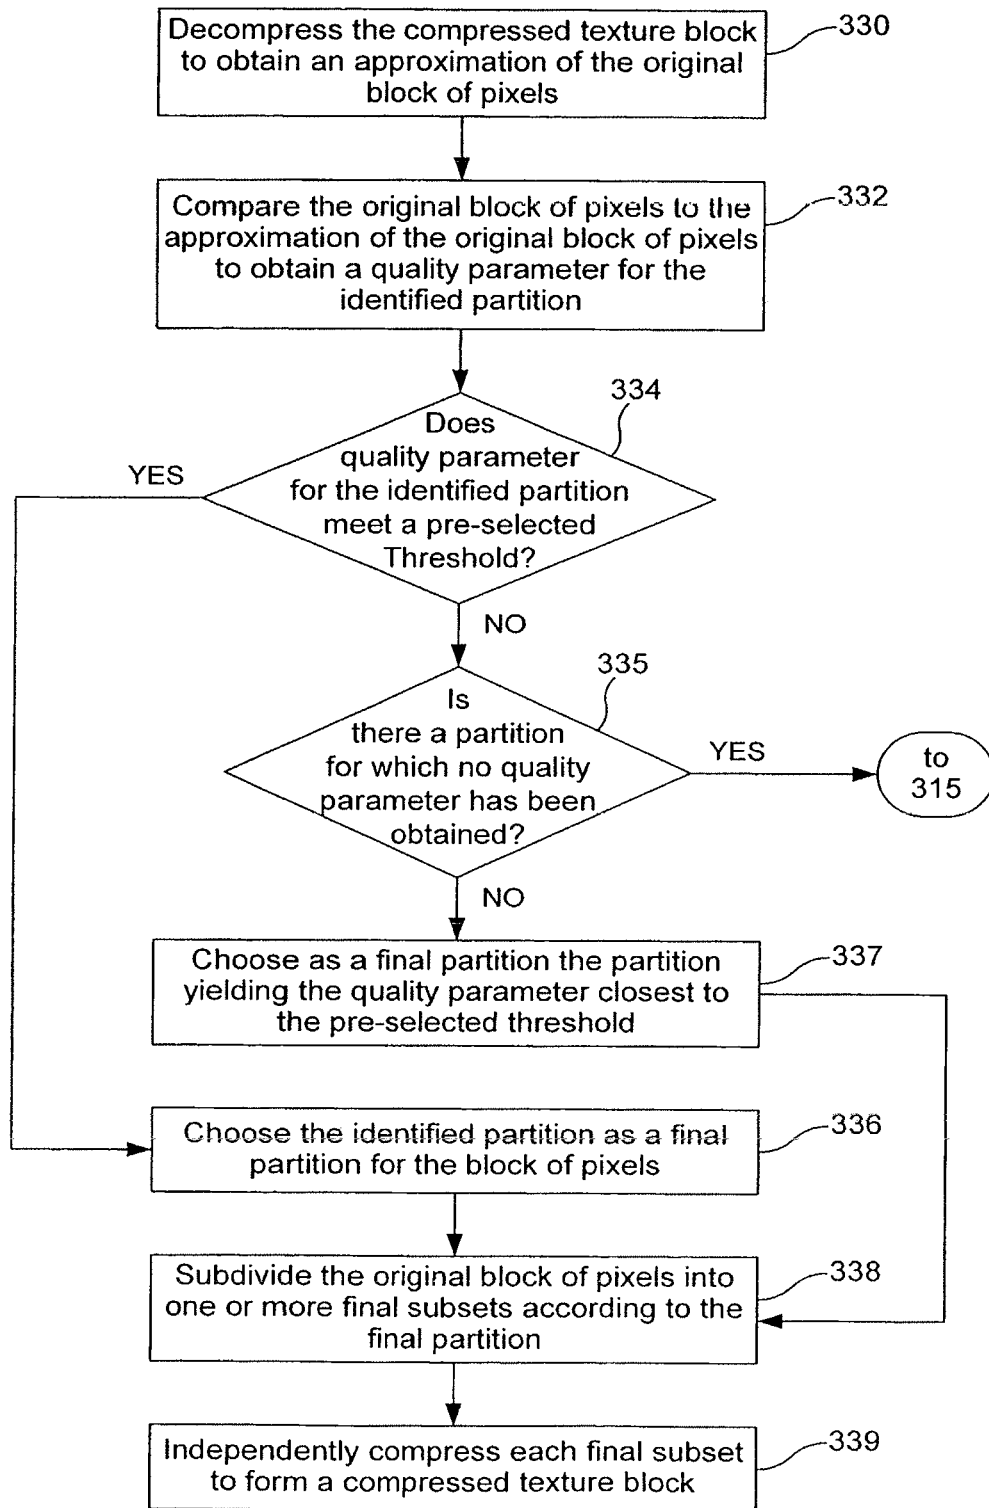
Decompress the compressed texture block to obtain an approximation of the original block of pixels

330

Compare the original block of pixels to the approximation of the original block of pixels to obtain a quality parameter for the identified partition

332

334

Does quality parameter for the identified partition meet a pre-selected Threshold?

YES

NO

335

Is there a partition for which no quality parameter has been obtained?

YES

to 315

NO

Choose as a final partition the partition yielding the quality parameter closest to the pre-selected threshold

337

Choose the identified partition as a final partition for the block of pixels

336

Subdivide the original block of pixels into one or more final subsets according to the final partition

338

Independently compress each final subset to form a compressed texture block

339